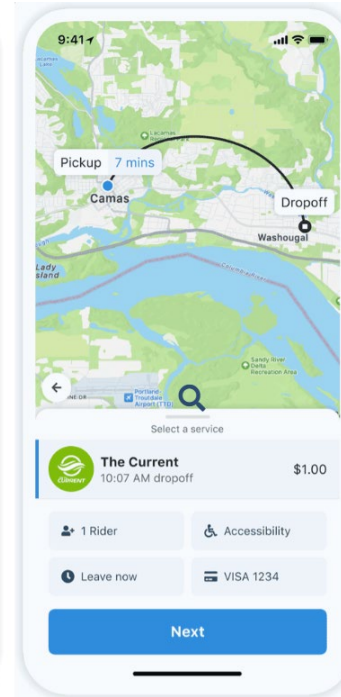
9:41

Pickup 7 mins

Camas

Dropoff

Washougal

Lady Island

Columbia River

Sandy River Delta Recreation Area

Portland-Troutdale Airport (TTD)

Select a service

The Current
10:07 AM dropoff
$1.00

1 Rider

Accessibility

Leave now

VISA 1234

Next